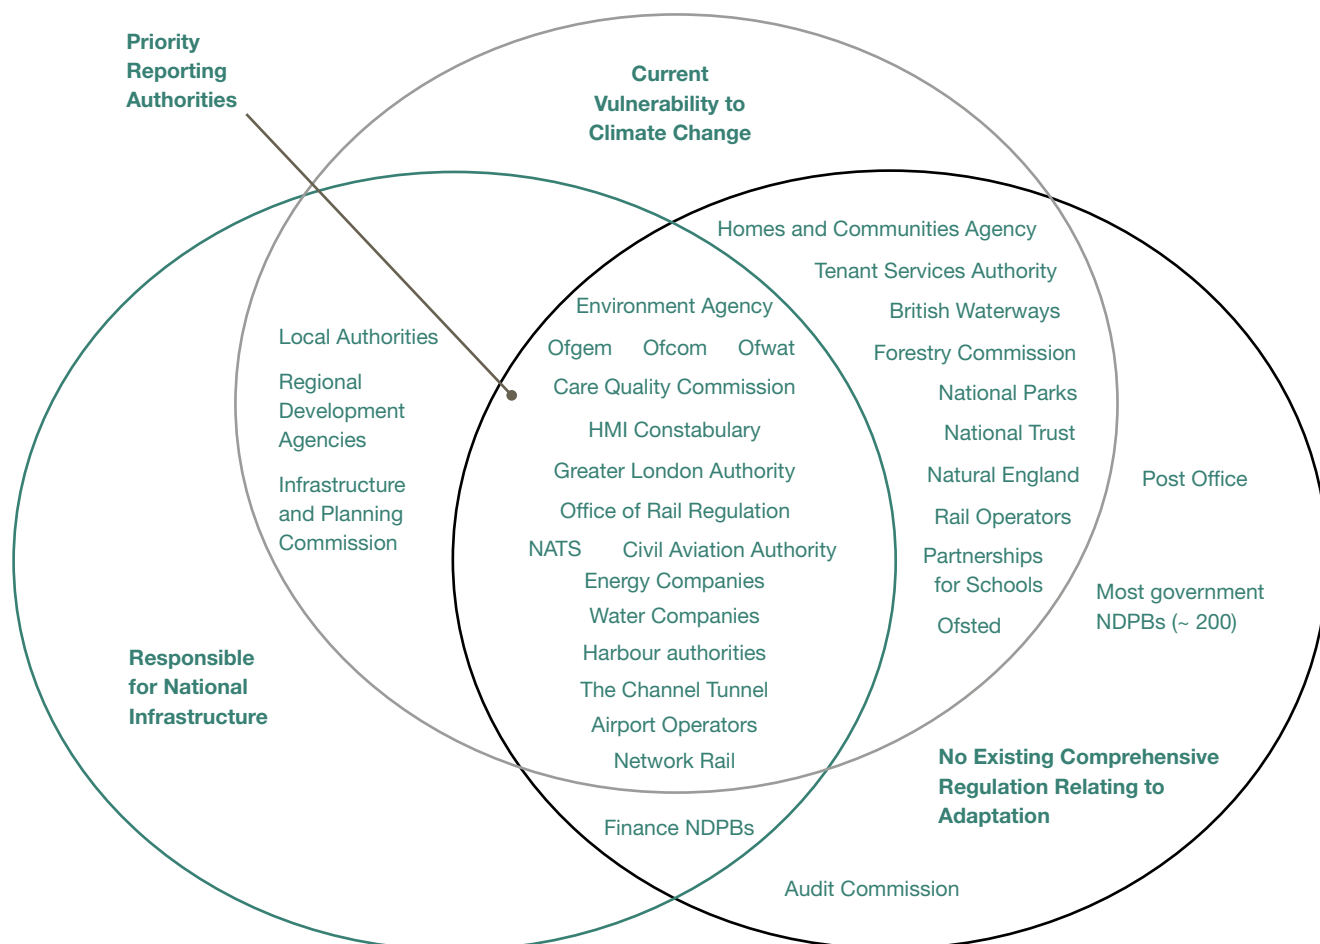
Priority Reporting Authorities

Current Vulnerability to Climate Change

Homes and Communities Agency

Tenant Services Authority

British Waterways

Forestry Commission

National Parks

National Trust

Natural England

Rail Operators

Partnerships for Schools

Ofsted

Post Office

Most government NDPBs (~ 200)

Local Authorities

Regional Development Agencies

Infrastructure and Planning Commission

Environment Agency

Ofgem Ofcom Ofwat

Care Quality Commission

HMI Constabulary

Greater London Authority

Office of Rail Regulation

NATS Civil Aviation Authority

Energy Companies

Water Companies

Harbour authorities

The Channel Tunnel

Airport Operators

Network Rail

Responsible for National Infrastructure

Finance NDPBs

No Existing Comprehensive Regulation Relating to Adaptation

Audit Commission